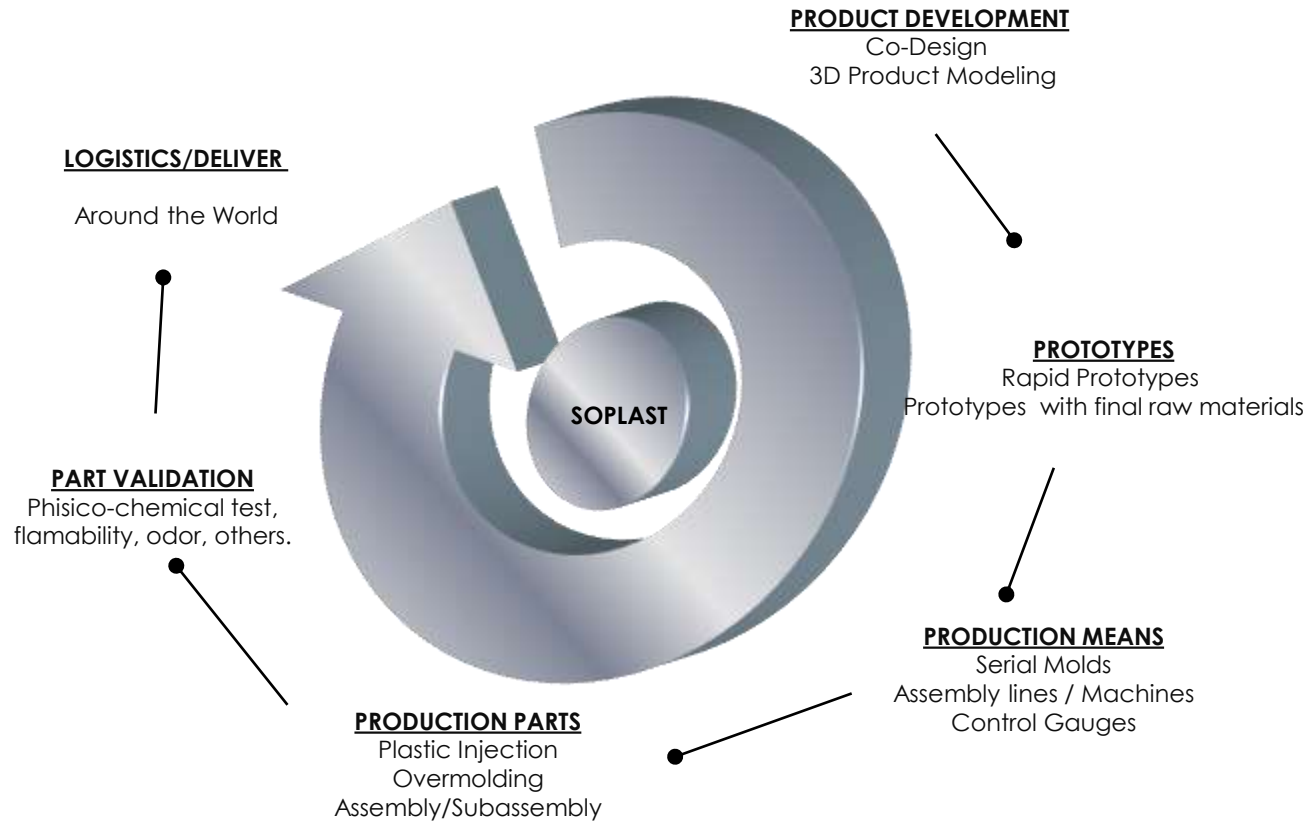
PRODUCT DEVELOPMENT
Co-Design
3D Product Modeling

LOGISTICS/DELIVER

Around the World

PROTOTYPES
Rapid Prototypes
Prototypes with final raw materials

SOPLAST

PART VALIDATION
Phisico-chemical test, flamability, odor, others.

PRODUCTION MEANS
Serial Molds
Assembly lines / Machines
Control Gauges

PRODUCTION PARTS
Plastic Injection
Overmolding
Assembly/Subassembly